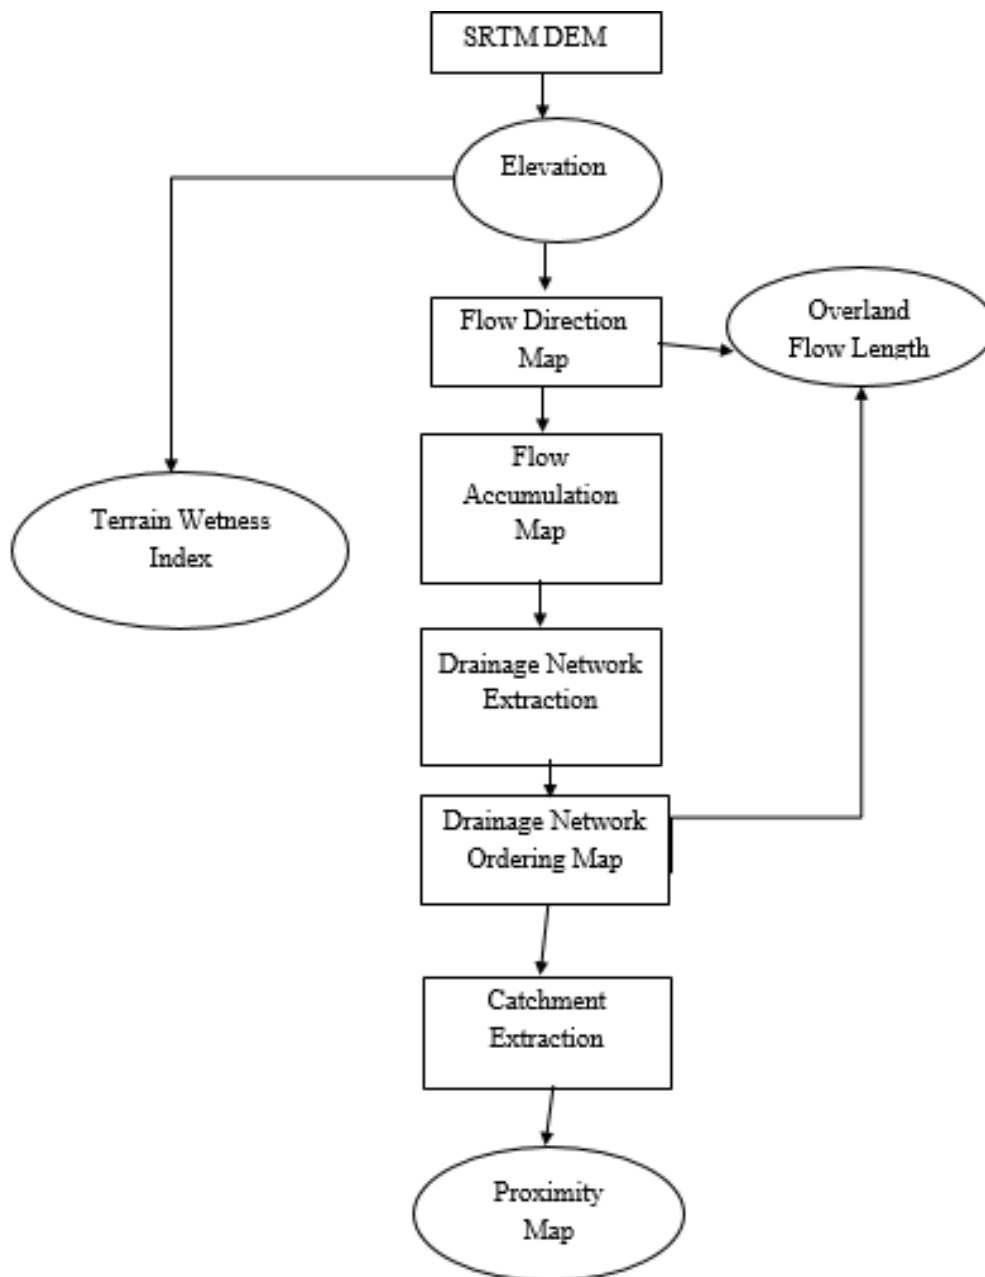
SRTM DEM

Elevation

Flow Direction Map

Overland Flow Length

Flow Accumulation Map

Terrain Wetness Index

Drainage Network Extraction

Drainage Network Ordering Map

Catchment Extraction

Proximity Map